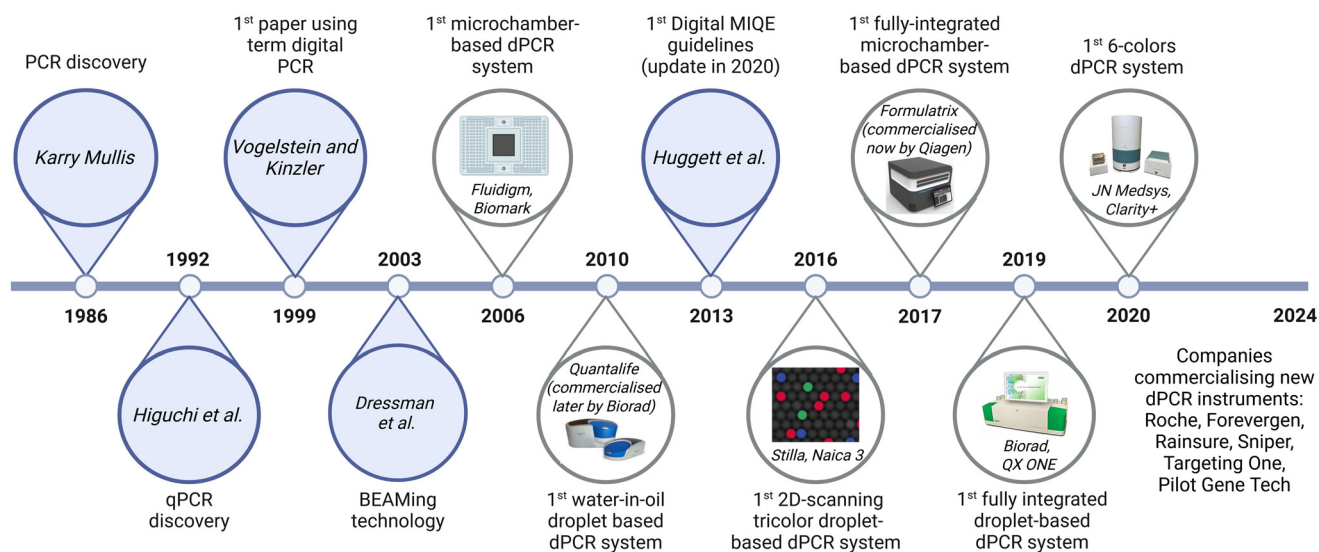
PCR discovery

Karry Mullis

1986

1992

Higuchi et al.

qPCR discovery

$1^{st}$ paper using term digital PCR

Vogelstein and Kinzler

1999

2003

Dressman et al.

BEAMing technology

$1^{st}$ microchamber-based dPCR system

Fluidigm, Biomark

2006

2010

Quantalife (commercialised later by Biorad)

$1^{st}$ water-in-oil droplet based dPCR system

$1^{st}$ Digital MIQE guidelines (update in 2020)

Huggett et al.

2013

2016

Stilla, Naica 3

$1^{st}$ 2D-scanning tricolor droplet-based dPCR system

$1^{st}$ fully-integrated microchamber-based dPCR system

Formulatrix (commercialised now by Qiagen)

2017

2019

Biorad, QX ONE

$1^{st}$ fully integrated droplet-based dPCR system

$1^{st}$ 6-colors dPCR system

JN Medsys, Clarity+

2020

2024

Companies commercialising new dPCR instruments: Roche, Forevergen, Rainsure, Sniper, Targeting One, Pilot Gene Tech